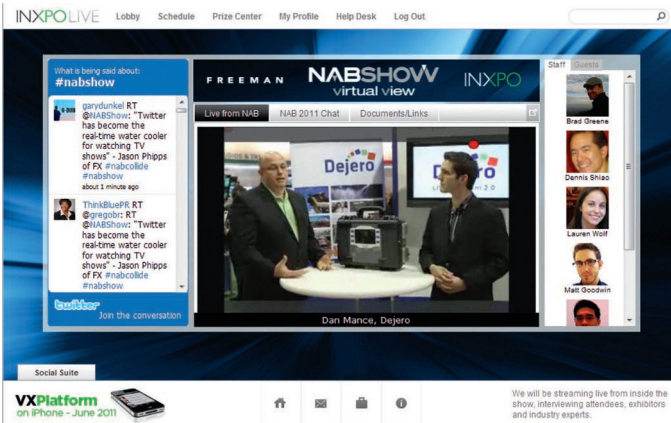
INXPO LIVE Lobby Schedule Prize Center My Profile Help Desk Log Out

What is being said about:
#nabshow

garydunkel RT @NABShow: "Twitter has become the real-time water cooler for watching TV shows" - Jason Phipps of FX #nabcollide #nabshow
about 1 minute ago

ThinkBluePR RT @gregobr: RT @NABShow: "Twitter has become the real-time water cooler for watching TV shows" - Jason Phipps of FX #nabcollide #nabshow

twitter Join the conversation

FREEMAN NABSHOW virtual view INXPO

Live from NAB NAB 2011 Chat Documents/Links

Dejero

Dejero

Dan Mance, Dejero

Staff Guests

Brad Greene

Dennis Shiao

Lauren Wolf

Matt Goodwin

Social Suite

VXPlatform on iPhone - June 2011

We will be streaming live from inside the show, interviewing attendees, exhibitors and industry experts.